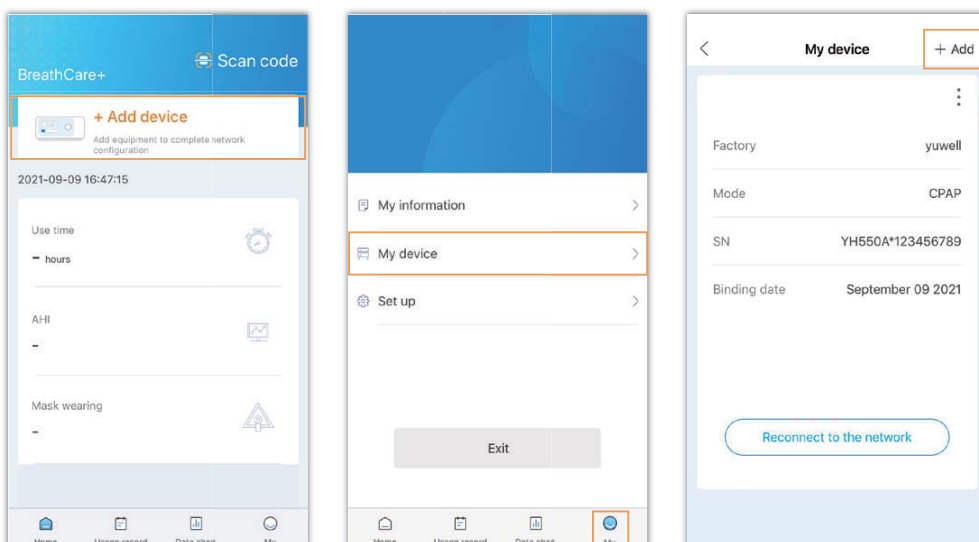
BreathCare+

Scan code

+ Add device

Add equipment to complete network configuration

2021-09-09 16:47:15

Use time

– hours

AHI

–

Mask wearing

–

Home Usage record Data chart My

My information

My device

Set up

Exit

Home Usage record Data chart My

My device

+ Add

Factory yuwell

Mode CPAP

SN YH550A*123456789

Binding date September 09 2021

Reconnect to the network